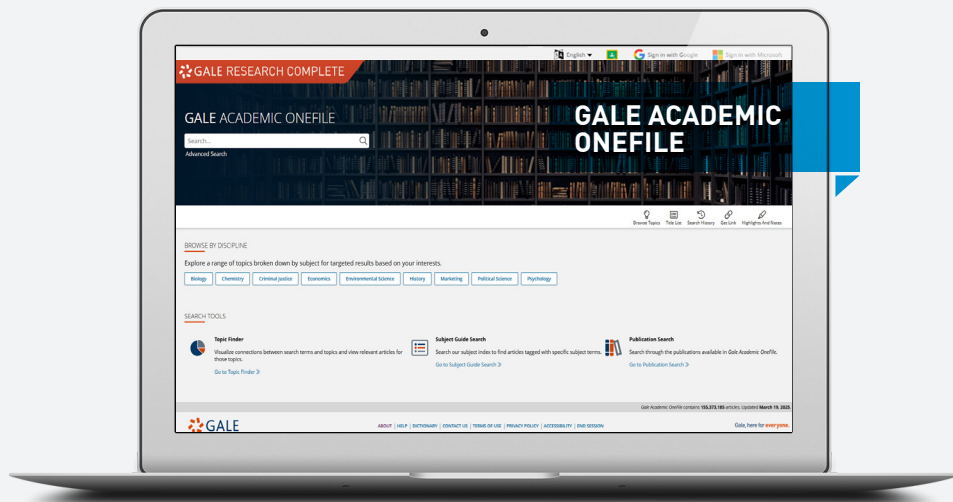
English ▾

Sign in with Google

Sign in with Microsoft

GALE RESEARCH COMPLETE

GALE ACADEMIC ONEFILE

Search...

Advanced Search

GALE ACADEMIC ONEFILE

Browse Topics Title List Search History Get Link Highlights And Notes

BROWSE BY DISCIPLINE

Explore a range of topics broken down by subject for targeted results based on your interests.

Biology Chemistry Criminal Justice Economics Environmental Science History Marketing Political Science Psychology

SEARCH TOOLS

Topic Finder

Visualize connections between search terms and topics and view relevant articles for those topics.

Go to Topic Finder

Subject Guide Search

Search our subject index to find articles tagged with specific subject terms.

Go to Subject Guide Search

Publication Search

Search through the publications available in Gale Academic OneFile.

Go to Publication Search

Gale Academic OneFile contains 155,373,185 articles. Updated March 19, 2025.

GALE

ABOUT | HELP | DICTIONARY | CONTACT US | TERMS OF USE | PRIVACY POLICY | ACCESSIBILITY | END SESSION

Gale, here for everyone.